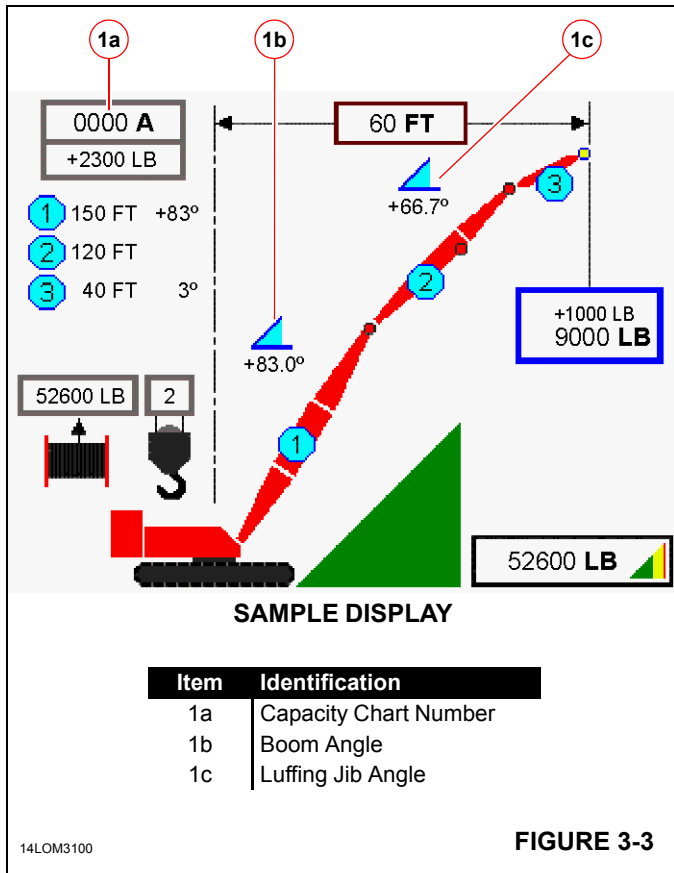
1a

1b

1c

0000 A

+2300 LB

60 FT

1 150 FT +83º

2 120 FT

3 40 FT 3º

+66.7º

+83.0º

+1000 LB
9000 LB

52600 LB

2

1

2

3

52600 LB

SAMPLE DISPLAY

| Item | Identification |
|---|---|
| 1a | Capacity Chart Number |
| 1b | Boom Angle |
| 1c | Luffing Jib Angle |

14LOM3100

FIGURE 3-3